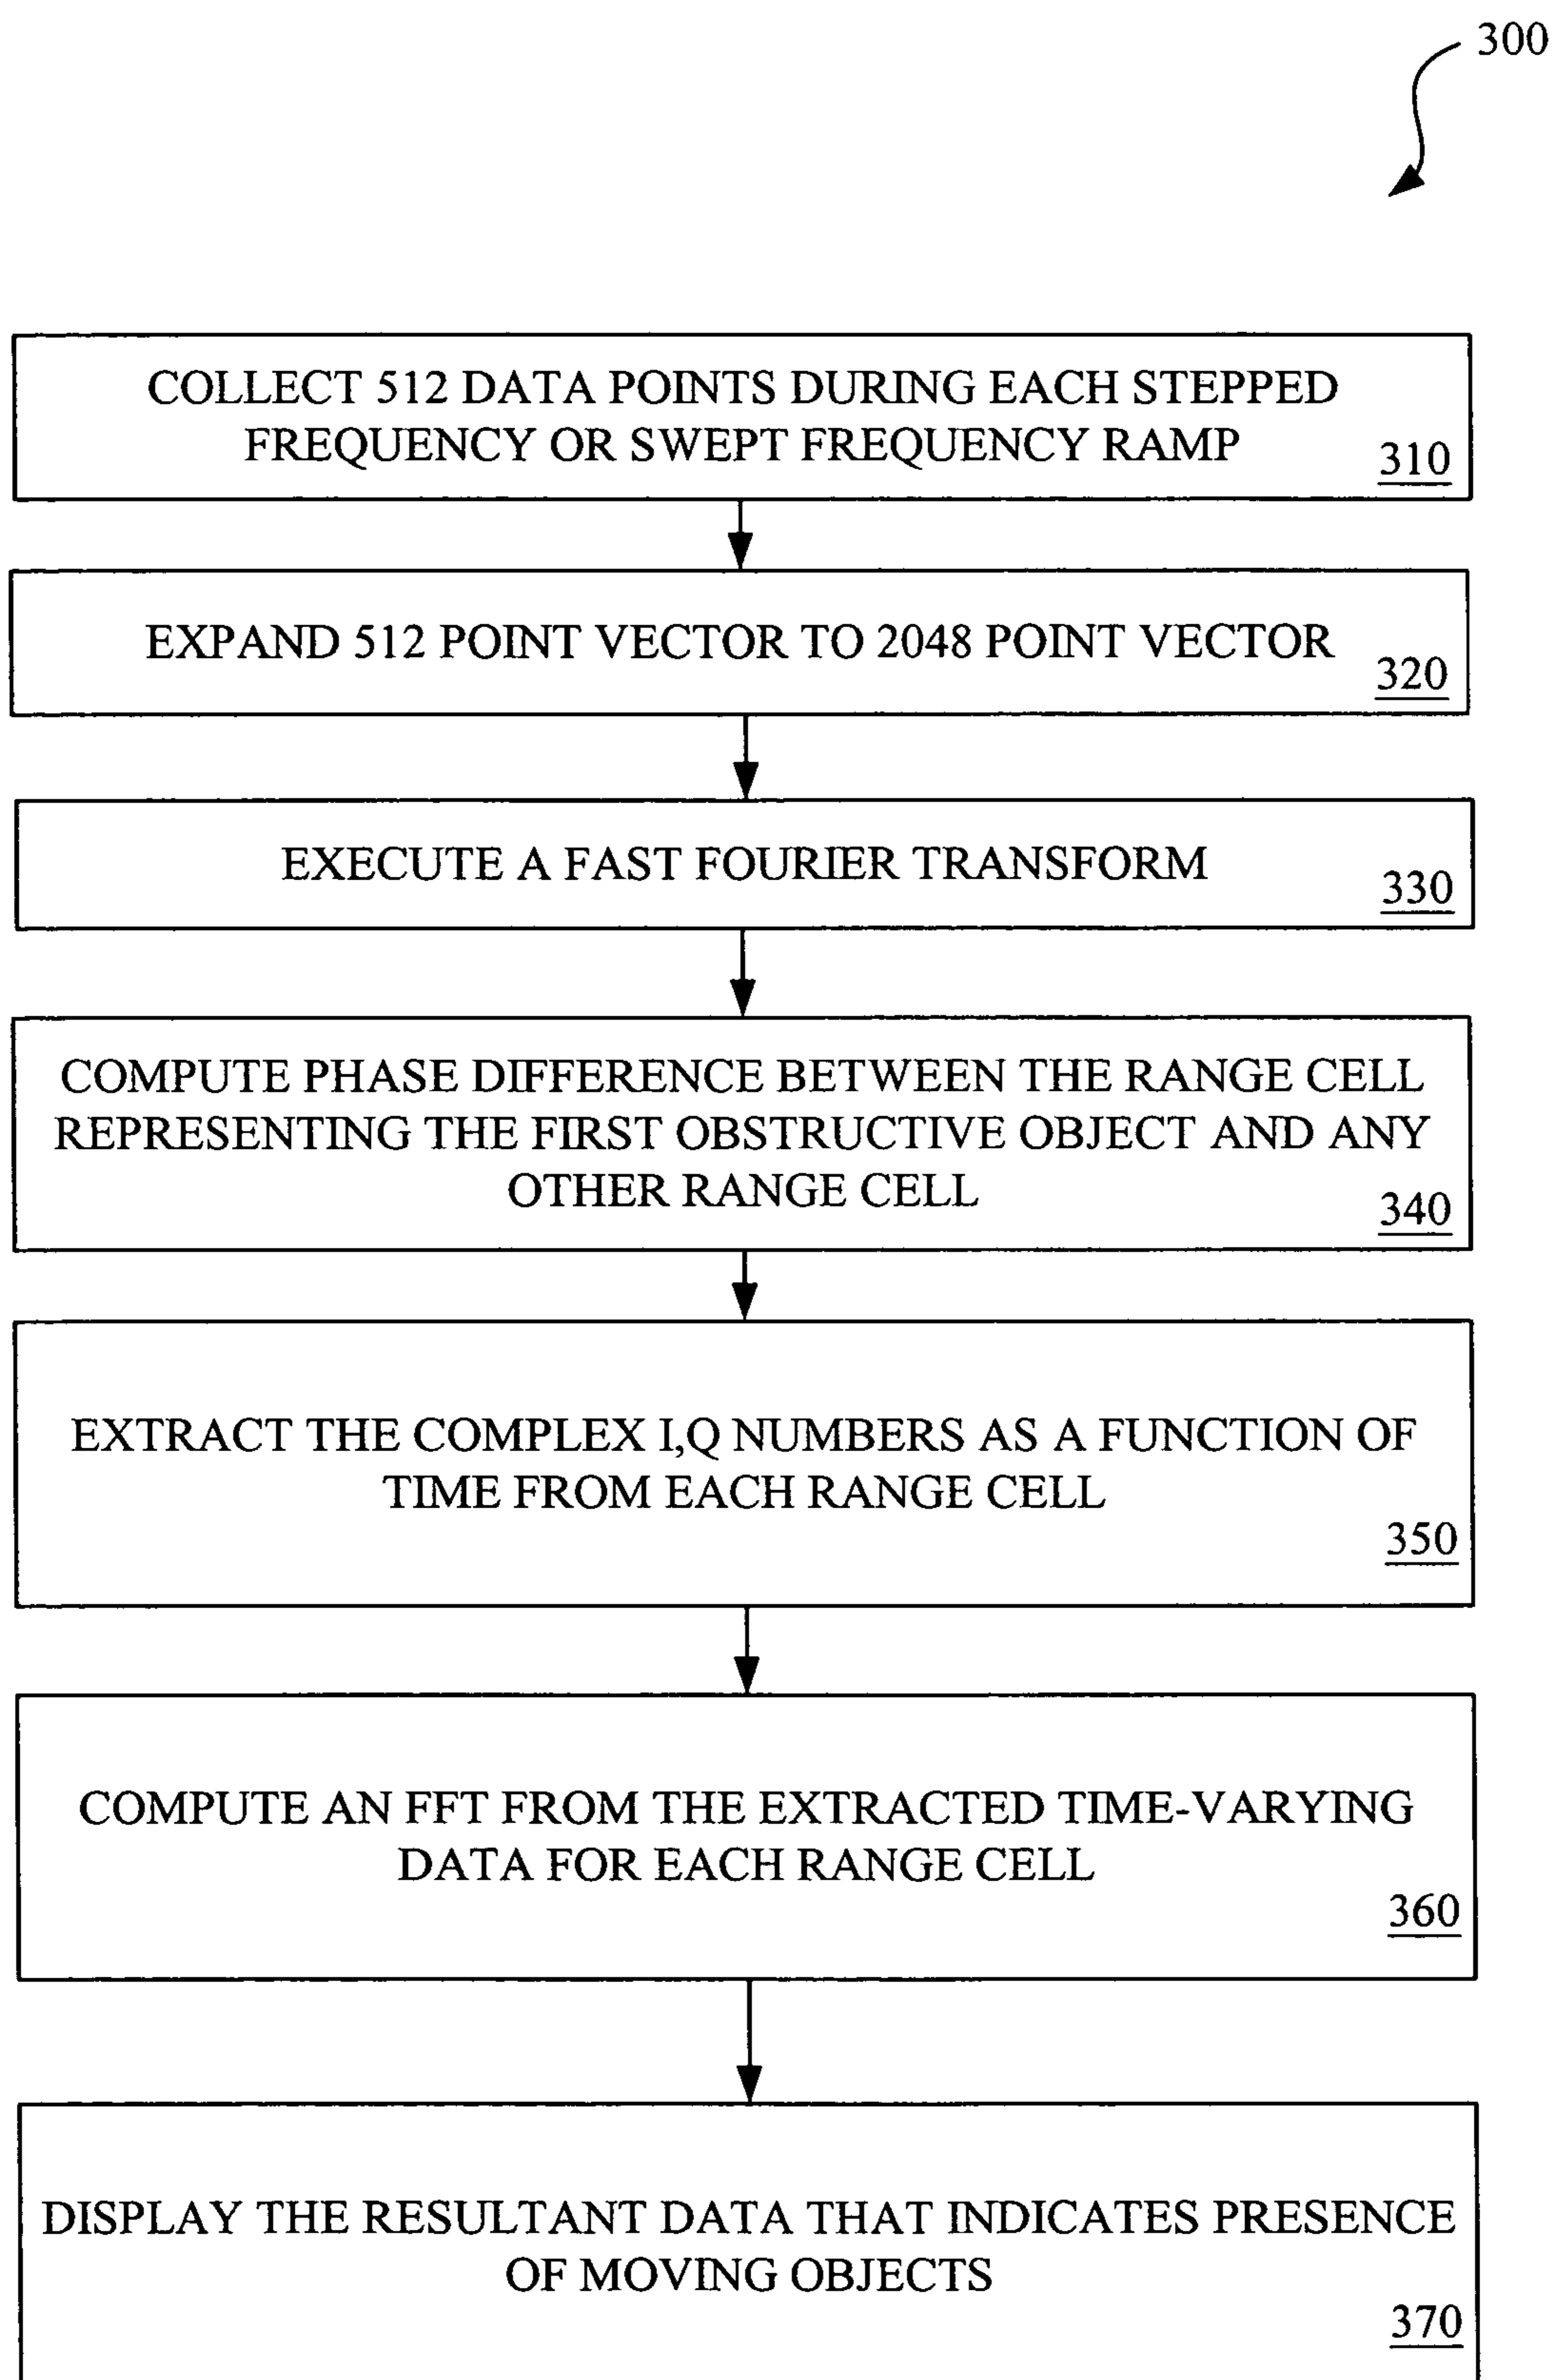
300

COLLECT 512 DATA POINTS DURING EACH STEPPED FREQUENCY OR SWEPT FREQUENCY RAMP
310

EXPAND 512 POINT VECTOR TO 2048 POINT VECTOR
320

EXECUTE A FAST FOURIER TRANSFORM
330

COMPUTE PHASE DIFFERENCE BETWEEN THE RANGE CELL REPRESENTING THE FIRST OBSTRUCTIVE OBJECT AND ANY OTHER RANGE CELL
340

EXTRACT THE COMPLEX I,Q NUMBERS AS A FUNCTION OF TIME FROM EACH RANGE CELL
350

COMPUTE AN FFT FROM THE EXTRACTED TIME-VARYING DATA FOR EACH RANGE CELL
360

DISPLAY THE RESULTANT DATA THAT INDICATES PRESENCE OF MOVING OBJECTS
370